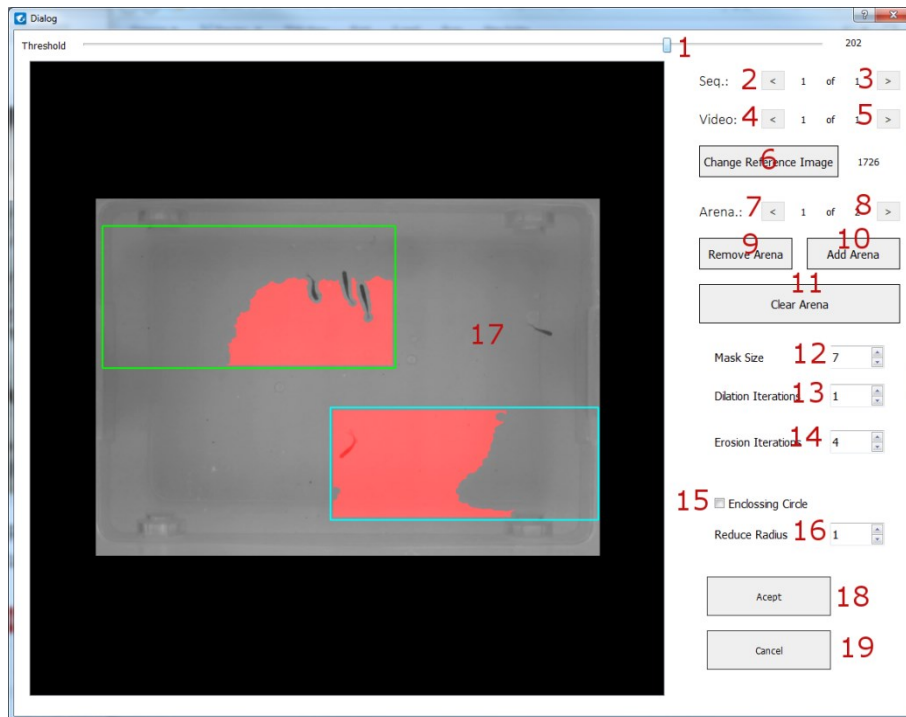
Dialog

? X

Threshold 1 202

Seq.: 2 < 1 of 1 3 >

Video: 4 < 1 of 1 5 >

Change Reference Image 6 1726

Arena.: 7 < 1 of 2 8 >

Remove Arena 9 Add Arena 10

11
Clear Arena

17

Mask Size 12 7

Dilation Iterations 13 1

Erosion Iterations 14 4

15 Enclossing Circle

Reduce Radius 16 1

Acept 18

Cancel 19